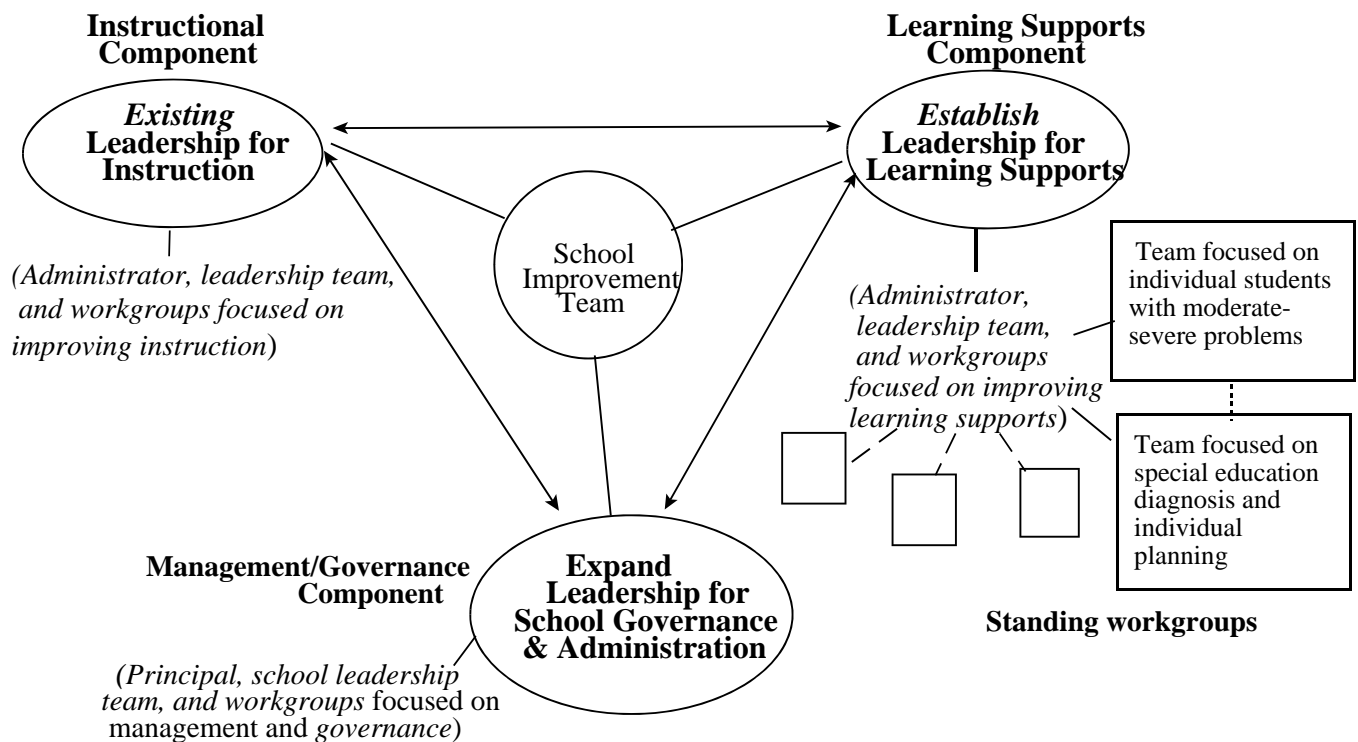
**Instructional Component**

*Existing* **Leadership for Instruction**

(*Administrator, leadership team, and workgroups focused on improving instruction*)

**Learning Supports Component**

*Establish* **Leadership for Learning Supports**

School Improvement Team

(*Administrator, leadership team, and workgroups focused on improving learning supports*)

Team focused on individual students with moderate-severe problems

Team focused on special education diagnosis and individual planning

**Standing workgroups**

**Management/Governance Component**

**Expand Leadership for School Governance & Administration**

(*Principal, school leadership team, and workgroups* focused on management and *governance*)